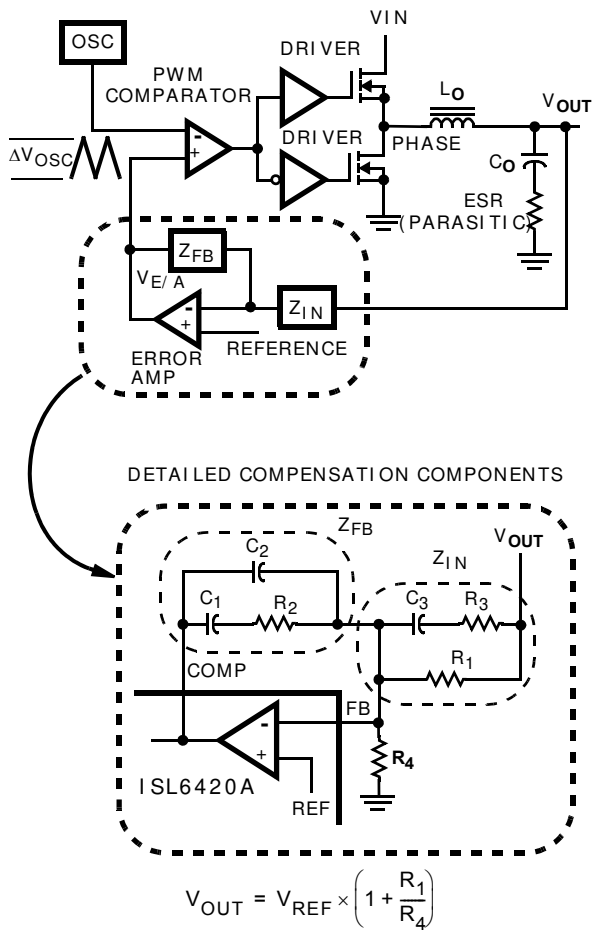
VIN

OSC

PWM COMPARATOR

DRIVER

DRIVER

$L_O$

$V_{OUT}$

$\Delta V_{OSC}$

-

+

PHASE

$C_O$

ESR (PARASITIC)

$Z_{FB}$

$V_{E/A}$

-

+

$Z_{IN}$

ERROR AMP

REFERENCE

DETAILED COMPENSATION COMPONENTS

$Z_{FB}$

$C_2$

$V_{OUT}$

$Z_{IN}$

$C_1$

$R_2$

$C_3$

$R_3$

COMP

$R_1$

FB

-

+

$R_4$

ISL6420A

REF

$V_{OUT} = V_{REF} \times \left(1 + \frac{R_1}{R_4}\right)$